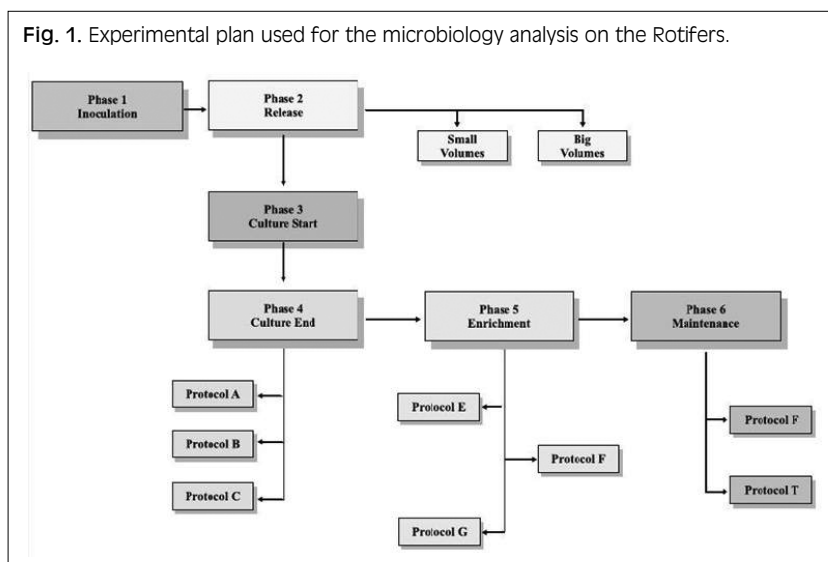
Fig. 1. Experimental plan used for the microbiology analysis on the Rotifers.

Phase 1
Inoculation

Phase 2
Release

Small
Volumes

Big
Volumes

Phase 3
Culture Start

Phase 4
Culture End

Phase 5
Enrichment

Phase 6
Maintenance

Protocol A

Protocol B

Protocol C

Protocol E

Protocol F

Protocol G

Protocol F

Protocol T